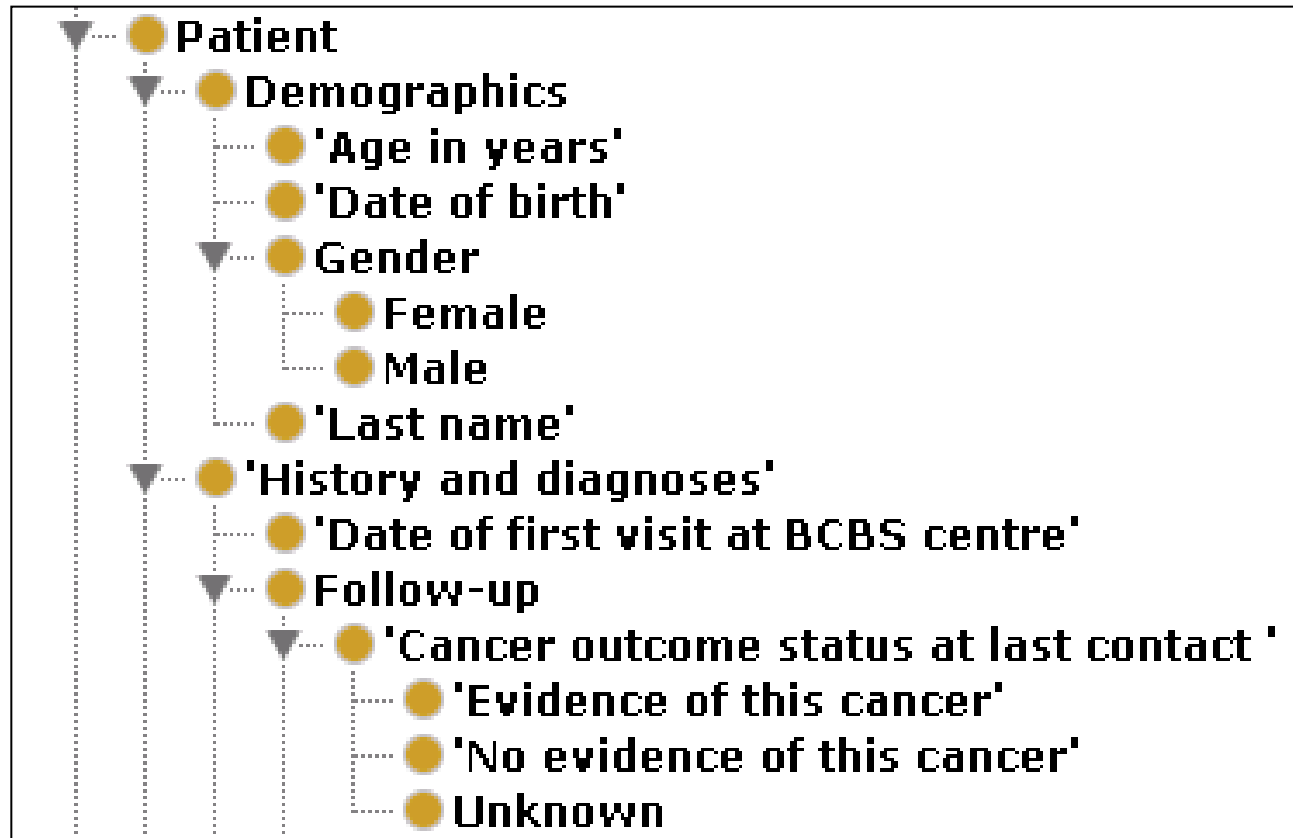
Patient
Demographics
'Age in years'
'Date of birth'
Gender
Female
Male
'Last name'
'History and diagnoses'
'Date of first visit at BCBS centre'
Follow-up
'Cancer outcome status at last contact '
'Evidence of this cancer'
'No evidence of this cancer'
Unknown